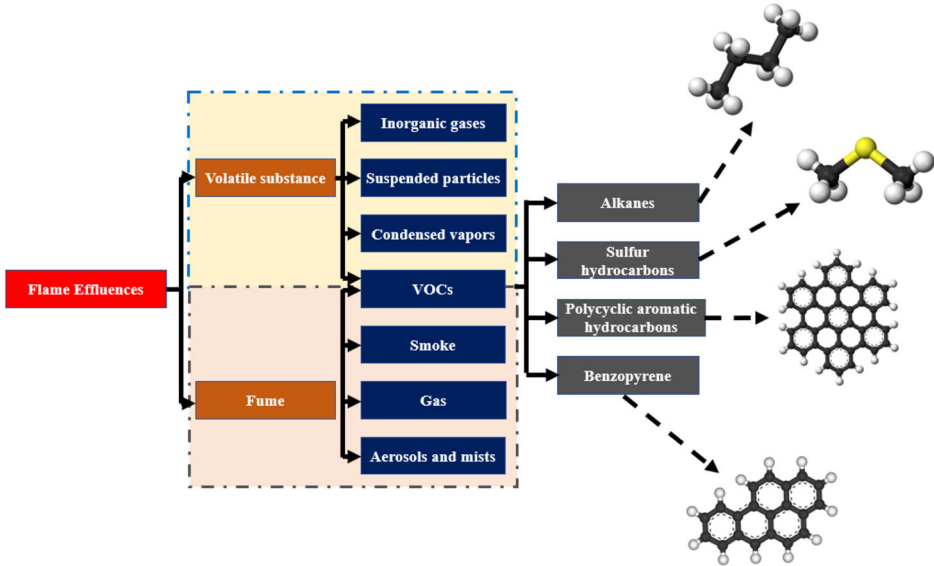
Flame Effluences

Volatile substance

Fume

Inorganic gases

Suspended particles

Condensed vapors

VOCs

Smoke

Gas

Aerosols and mists

Alkanes

Sulfur hydrocarbons

Polycyclic aromatic hydrocarbons

Benzopyrene